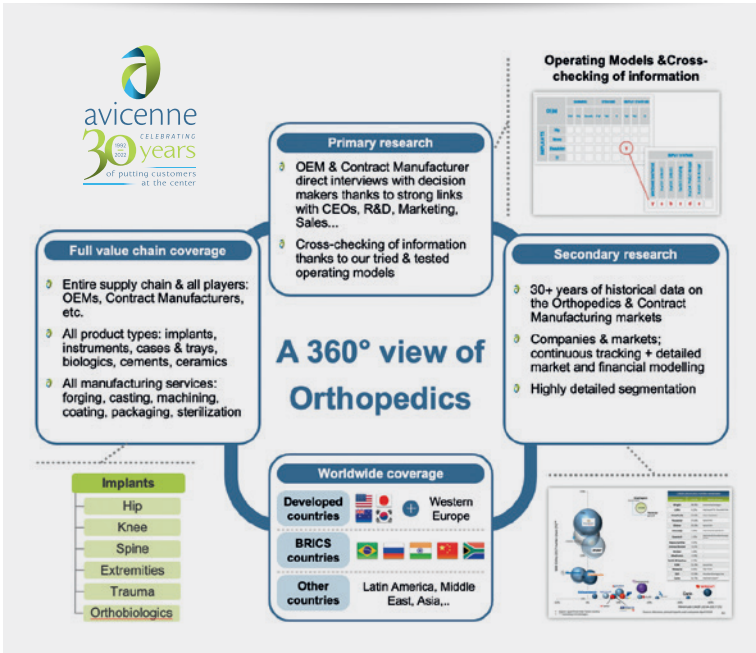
avicenne
CELEBRATING
30 years
1992 2022
of putting customers at the center

Operating Models &Cross-checking of information

OEM
IMPLANTS
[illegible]

Primary research

OEM & Contract Manufacturer direct interviews with decision makers thanks to strong links with CEOs, R&D, Marketing, Sales...

Cross-checking of information thanks to our tried & tested operating models

Full value chain coverage

Entire supply chain & all players: OEMs, Contract Manufacturers, etc.

All product types: implants, instruments, cases & trays, biologics, cements, ceramics

All manufacturing services: forging, casting, machining, coating, packaging, sterilization

A 360° view of Orthopedics

Secondary research

30+ years of historical data on the Orthopedics & Contract Manufacturing markets

Companies & markets; continuous tracking + detailed market and financial modelling

Highly detailed segmentation

Implants
Hip
Knee
Spine
Extremities
Trauma
Orthobiologics

Worldwide coverage

Developed countries
+ Western Europe

BRICS countries

Other countries
Latin America, Middle East, Asia,..